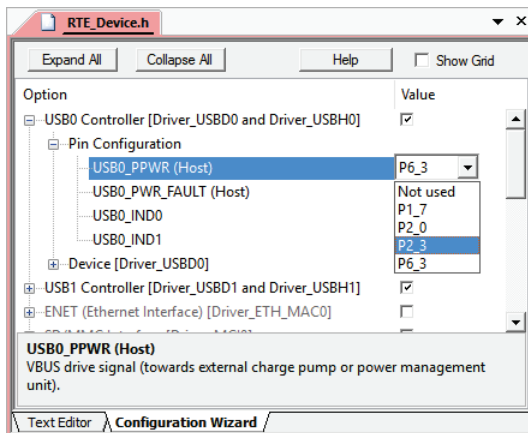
RTE_Device.h

Expand All
Collapse All
Help
Show Grid

| Option | Value |
|---|---|
| USB0 Controller [Driver_USBD0 and Driver_USBH0] | ☑ |
| Pin Configuration | |
| USB0_PPWR (Host) | P6_3 |
| USB0_PWR_FAULT (Host) | Not used |
| USB0_IND0 | P1_7 |
| USB0_IND1 | P2_0 |
| Device [Driver_USBD0] | P2_3 |
| USB1 Controller [Driver_USBD1 and Driver_USBH1] | P6_3 ☑ |
| ENET (Ethernet Interface) [Driver_ETH_MAC0] | ☐ |
| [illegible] | ☐ |

USB0_PPWR (Host)
VBUS drive signal (towards external charge pump or power management unit).

Text Editor
Configuration Wizard